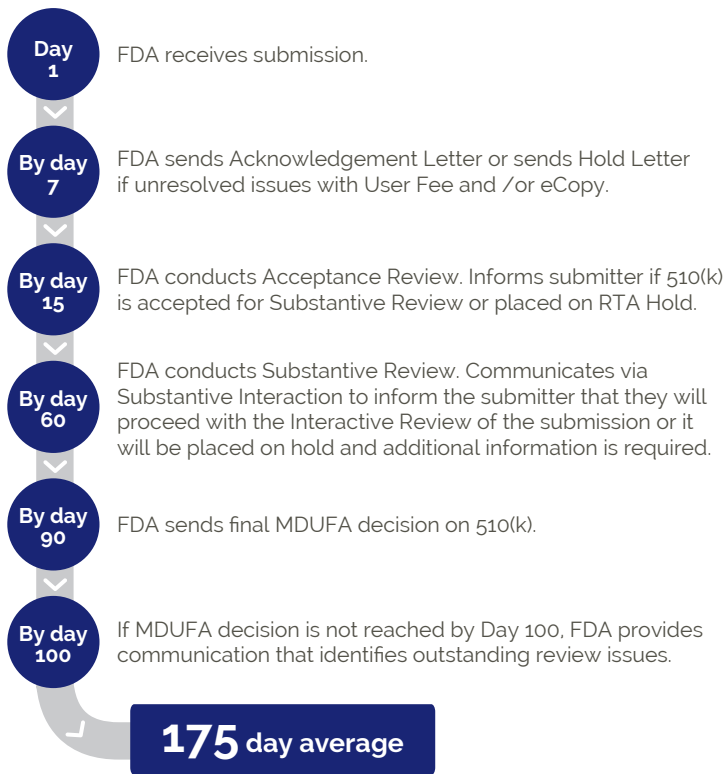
Day 1

FDA receives submission.

By day 7

FDA sends Acknowledgement Letter or sends Hold Letter if unresolved issues with User Fee and /or eCopy.

By day 15

FDA conducts Acceptance Review. Informs submitter if 510(k) is accepted for Substantive Review or placed on RTA Hold.

By day 60

FDA conducts Substantive Review. Communicates via Substantive Interaction to inform the submitter that they will proceed with the Interactive Review of the submission or it will be placed on hold and additional information is required.

By day 90

FDA sends final MDUFA decision on 510(k).

By day 100

If MDUFA decision is not reached by Day 100, FDA provides communication that identifies outstanding review issues.

175 day average